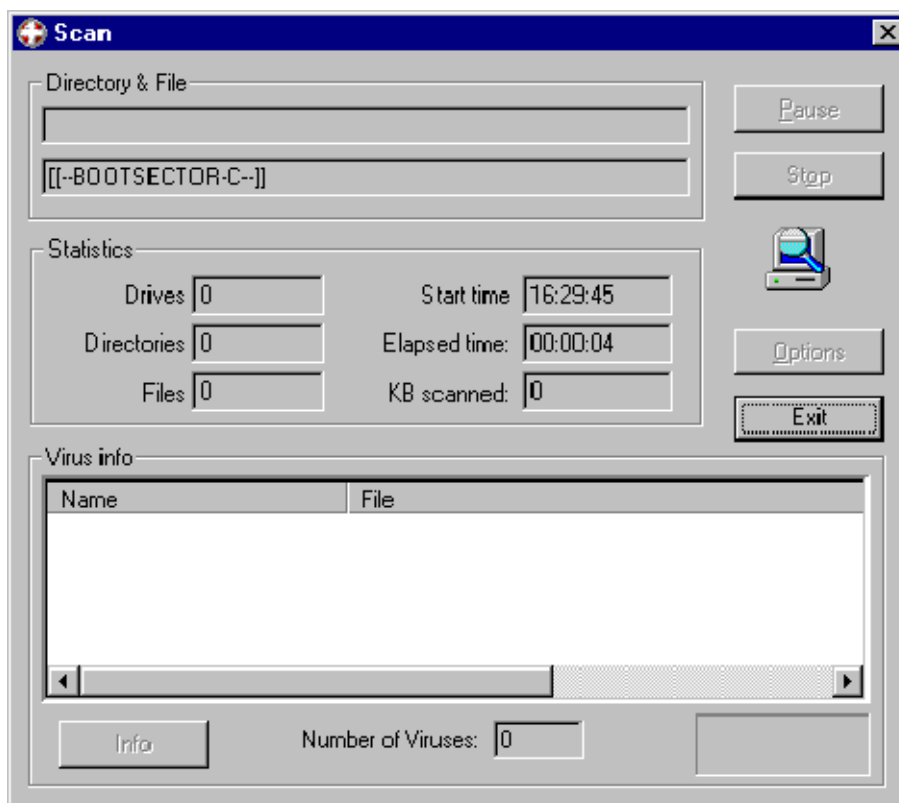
Scan

Directory & File

[[--BOOTSECTOR-C--]]

Pause

Stop

Statistics

Drives 0

Directories 0

Files 0

Start time 16:29:45

Elapsed time: 00:00:04

KB scanned: 0

Options

Exit

Virus info

| Name | File |
|---|---|

Info

Number of Viruses: 0